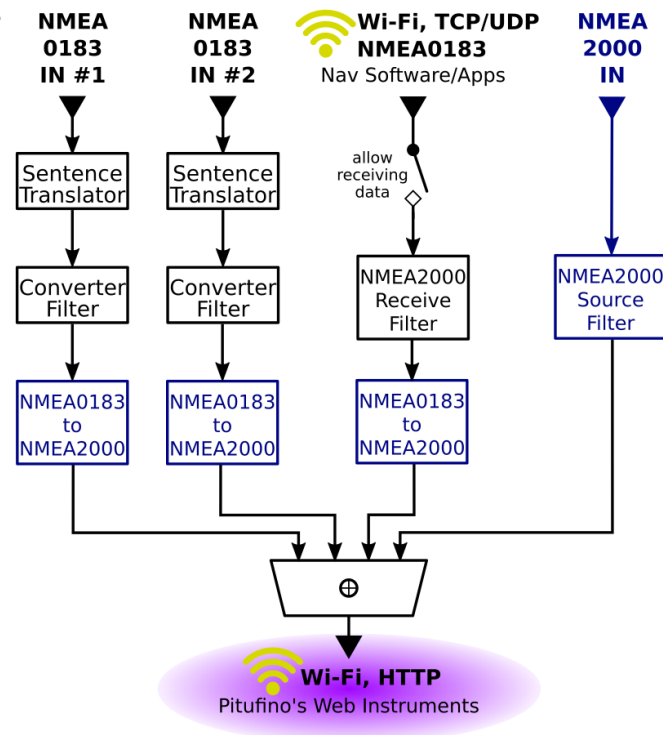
NMEA 0183 IN #1

NMEA 0183 IN #2

Wi-Fi, TCP/UDP NMEA0183
Nav Software/Apps

NMEA 2000 IN

Sentence Translator

Sentence Translator

allow receiving data

Converter Filter

Converter Filter

NMEA2000 Receive Filter

NMEA2000 Source Filter

NMEA0183 to NMEA2000

NMEA0183 to NMEA2000

NMEA0183 to NMEA2000

$\oplus$

Wi-Fi, HTTP
Pitufino's Web Instruments